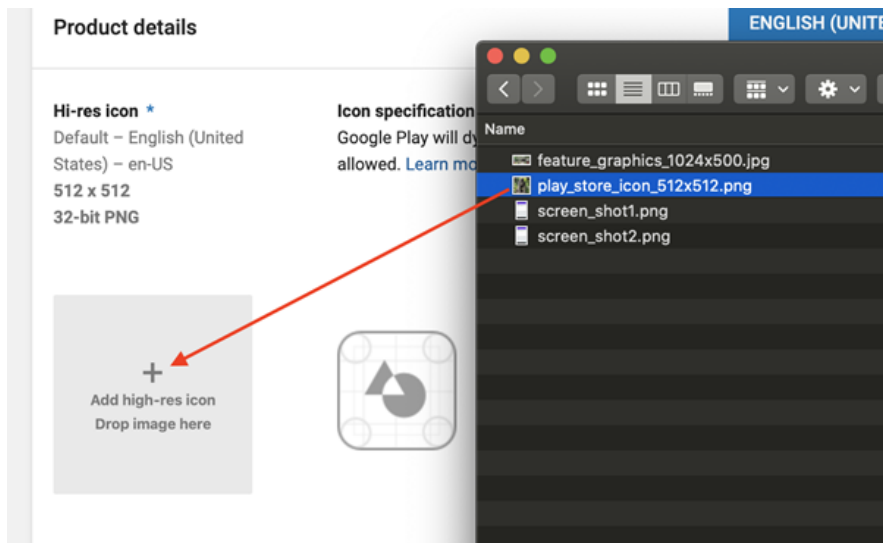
Product details

ENGLISH (UNITE

Hi-res icon *
Default – English (United States) – en-US
512 x 512
32-bit PNG

Icon specification
Google Play will dy
allowed. Learn mo

+
Add high-res icon
Drop image here

Name
feature_graphics_1024x500.jpg
play_store_icon_512x512.png
screen_shot1.png
screen_shot2.png